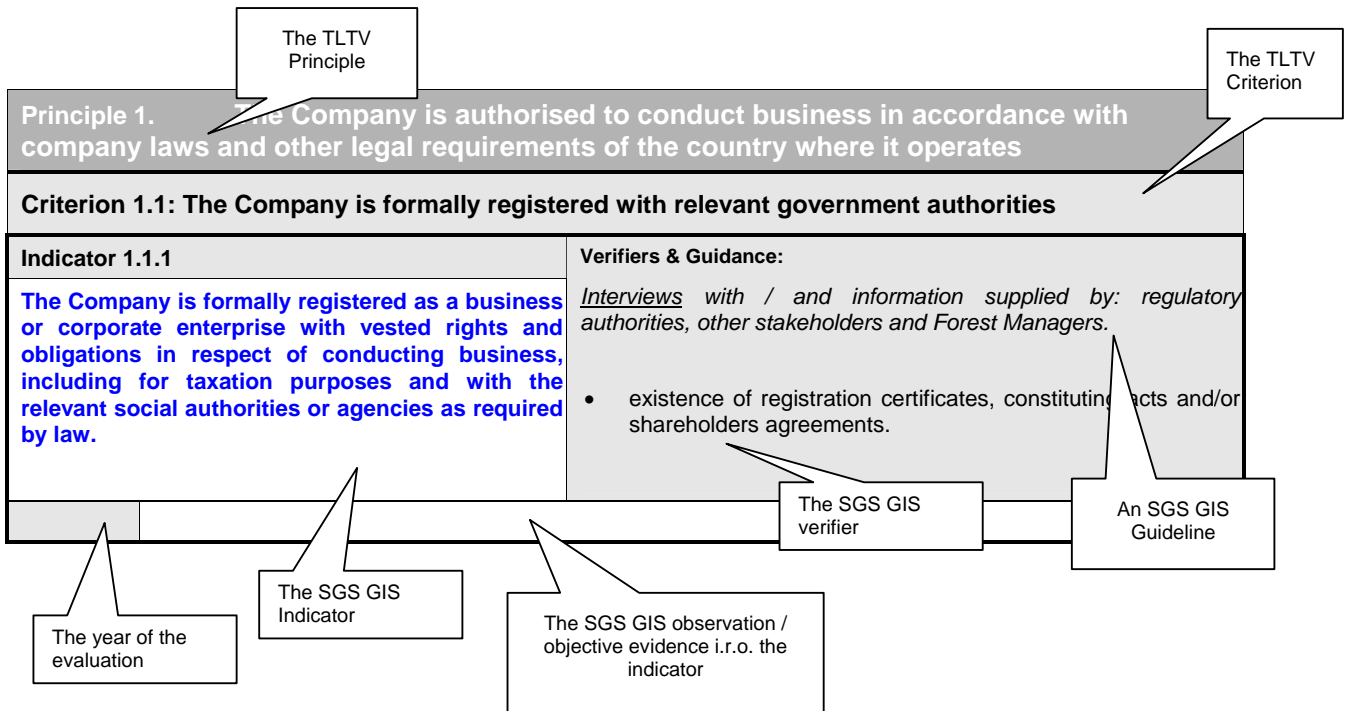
The TLTV Principle

The TLTV Criterion

Principle 1. The Company is authorised to conduct business in accordance with company laws and other legal requirements of the country where it operates

Criterion 1.1: The Company is formally registered with relevant government authorities

| Indicator 1.1.1 | Verifiers & Guidance: |
|---|---|
| The Company is formally registered as a business or corporate enterprise with vested rights and obligations in respect of conducting business, including for taxation purposes and with the relevant social authorities or agencies as required by law. | *Interviews with / and information supplied by: regulatory authorities, other stakeholders and Forest Managers.*<br><br>• existence of registration certificates, constituting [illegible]acts and/or shareholders agreements. |

The SGS GIS verifier

An SGS GIS Guideline

The SGS GIS Indicator

The year of the evaluation

The SGS GIS observation / objective evidence i.r.o. the indicator